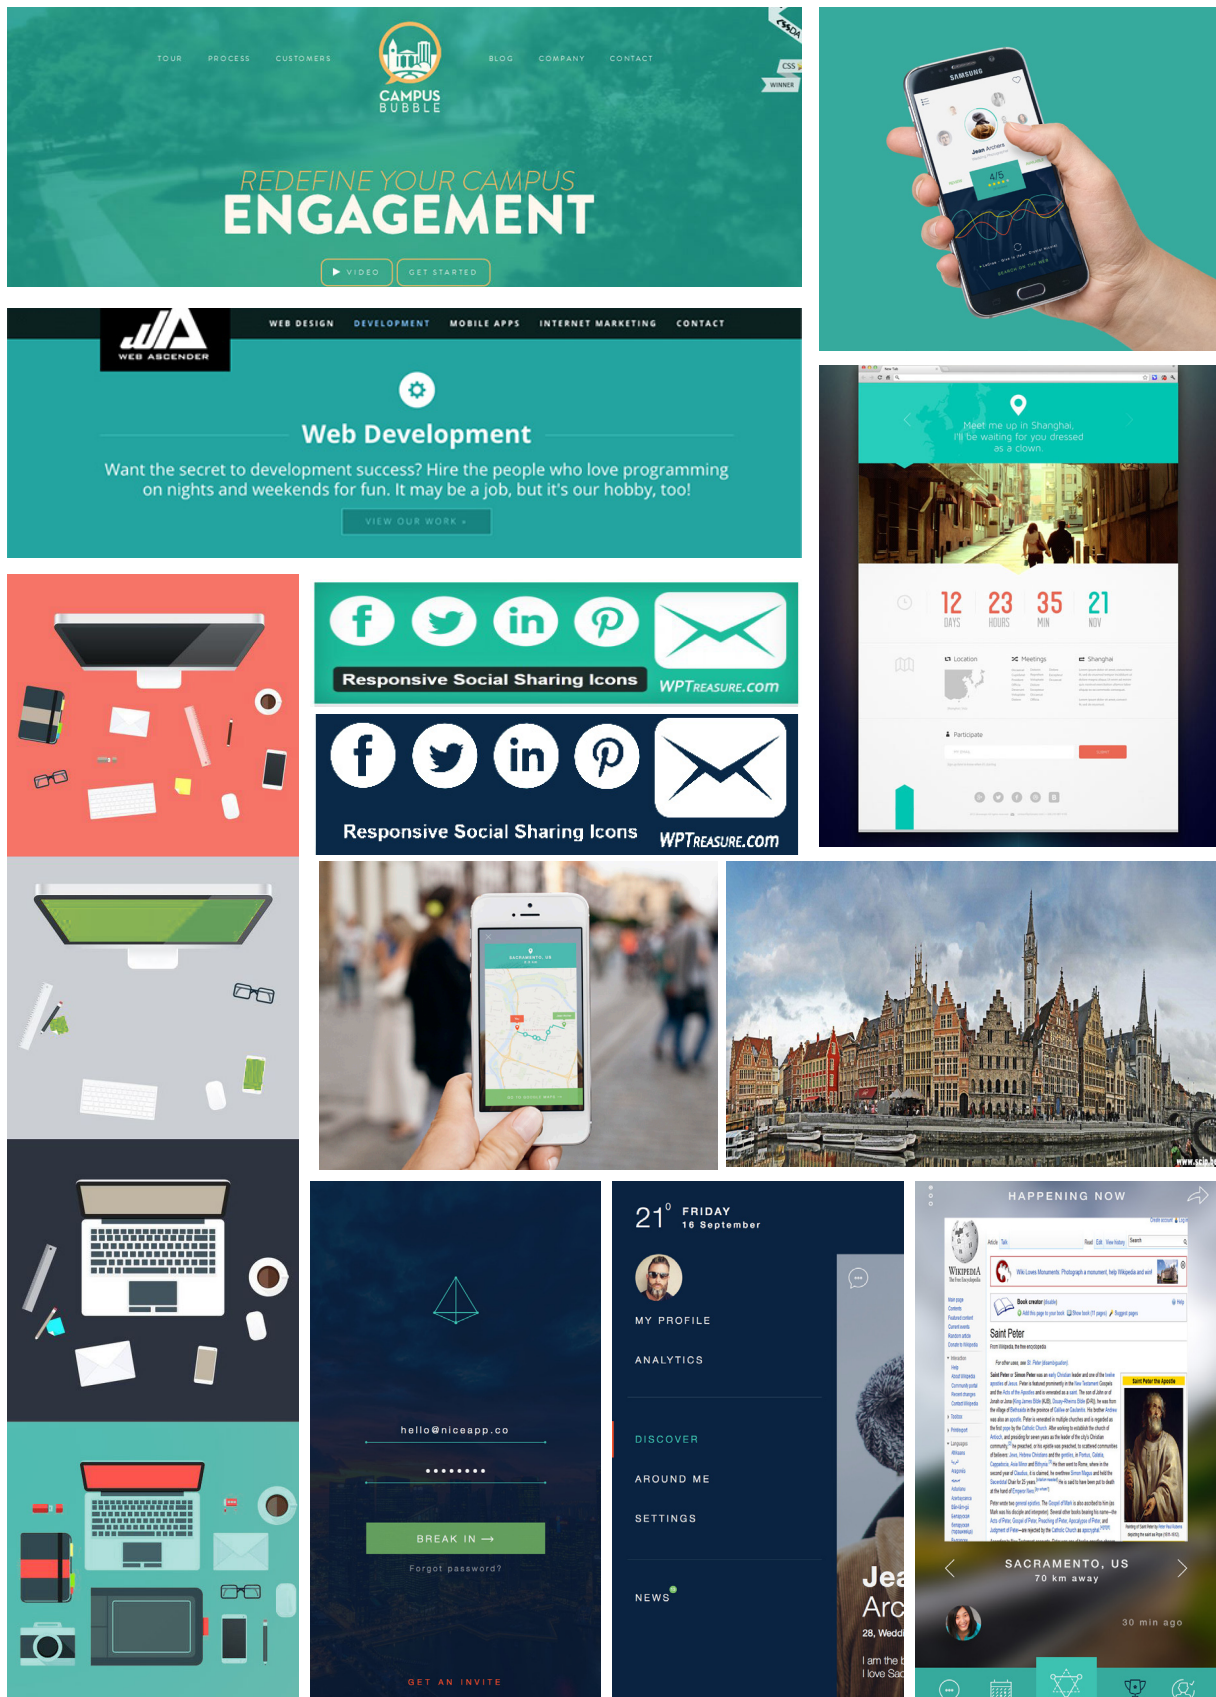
TOUR PROCESS CUSTOMERS

CAMPUS BUBBLE

BLOG COMPANY CONTACT

CSS WINNER

REDEFINE YOUR CAMPUS
ENGAGEMENT

VIDEO GET STARTED

SAMSUNG

Jean Archers

4/5

WEB ASCENDER

WEB DESIGN DEVELOPMENT MOBILE APPS INTERNET MARKETING CONTACT

Web Development

Want the secret to development success? Hire the people who love programming on nights and weekends for fun. It may be a job, but it's our hobby, too!

VIEW OUR WORK »

Meet me up in Shanghai, I'll be waiting for you dressed as a clown.

12 DAYS 23 HOURS 35 MIN 21 NOV

Location Meetings Shanghai

Participate

Responsive Social Sharing Icons WPTREASURE.COM

Responsive Social Sharing Icons WPTREASURE.COM

hello@niceapp.co

••••••••

BREAK IN →

Forgot password?

GET AN INVITE

21° FRIDAY 16 September

MY PROFILE

ANALYTICS

DISCOVER

AROUND ME

SETTINGS

NEWS

Jea Arc 28, Wedd

I am the I love Sa

HAPPENING NOW

WIKIPEDIA The Free Encyclopedia

Saint Peter

SACRAMENTO, US 70 km away

30 min ago